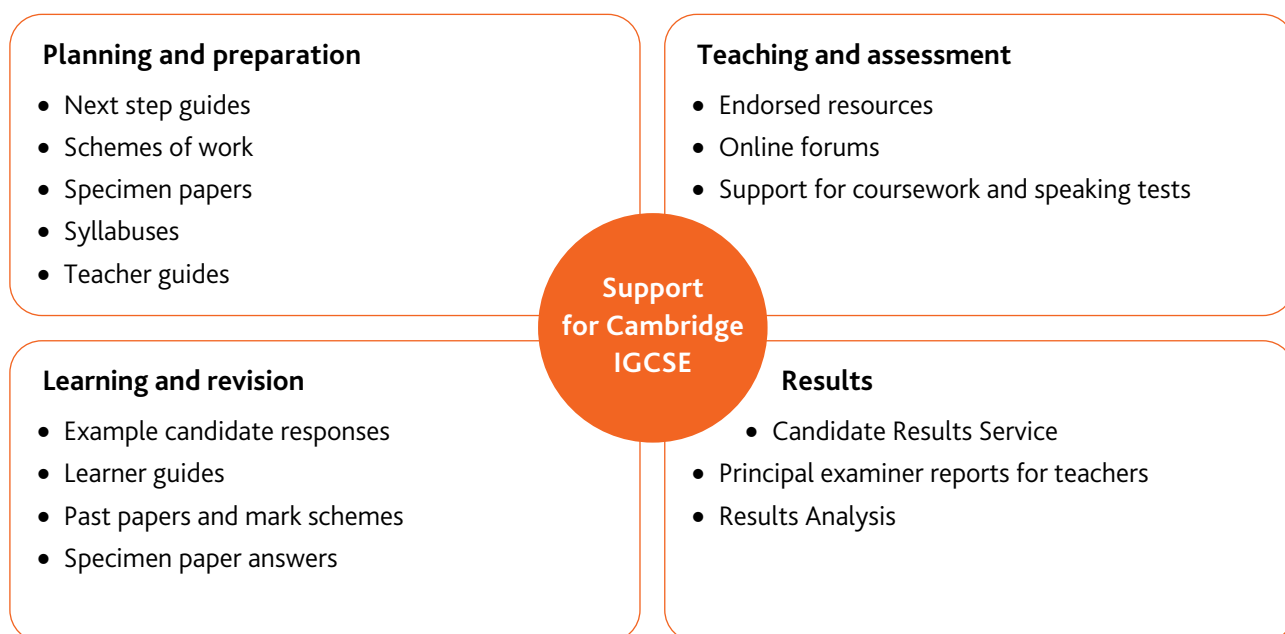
Planning and preparation

- Next step guides
- Schemes of work
- Specimen papers
- Syllabuses
- Teacher guides

Teaching and assessment

- Endorsed resources
- Online forums
- Support for coursework and speaking tests

Support for Cambridge IGCSE

Learning and revision

- Example candidate responses
- Learner guides
- Past papers and mark schemes
- Specimen paper answers

Results

- Candidate Results Service
- Principal examiner reports for teachers
- Results Analysis